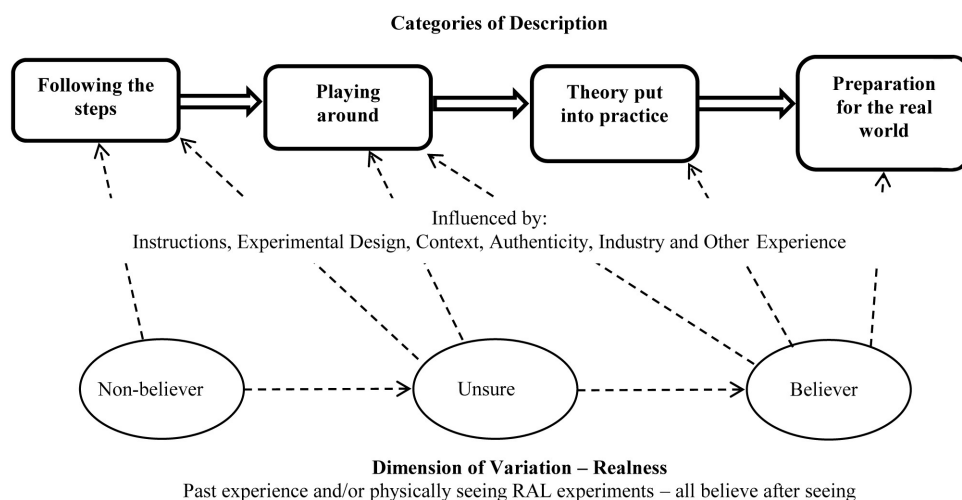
Categories of Description

Following the steps

Playing around

Theory put into practice

Preparation for the real world

Influenced by:
Instructions, Experimental Design, Context, Authenticity, Industry and Other Experience

Non-believer

Unsure

Believer

Dimension of Variation – Realness
Past experience and/or physically seeing RAL experiments – all believe after seeing